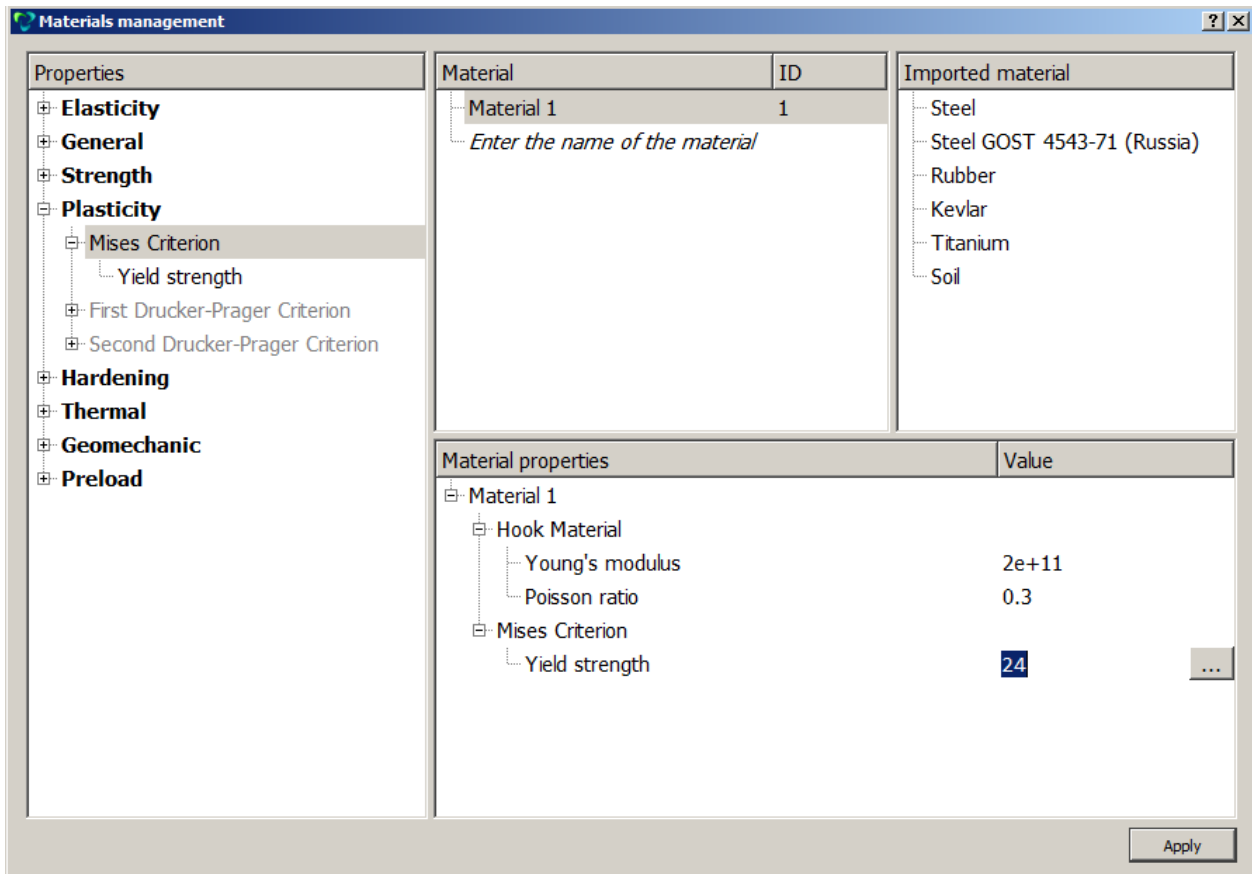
Materials management

?
X

Properties
Elasticity
General
Strength
Plasticity
Mises Criterion
Yield strength
First Drucker-Prager Criterion
Second Drucker-Prager Criterion
Hardening
Thermal
Geomechanic
Preload

| Material | ID |
|---|---|
| Material 1 | 1 |
| *Enter the name of the material* | |

Imported material
Steel
Steel GOST 4543-71 (Russia)
Rubber
Kevlar
Titanium
Soil

| Material properties | Value |
|---|---|
| Material 1 | |
| Hook Material | |
| Young's modulus | 2e+11 |
| Poisson ratio | 0.3 |
| Mises Criterion | |
| Yield strength | 24 ... |

Apply